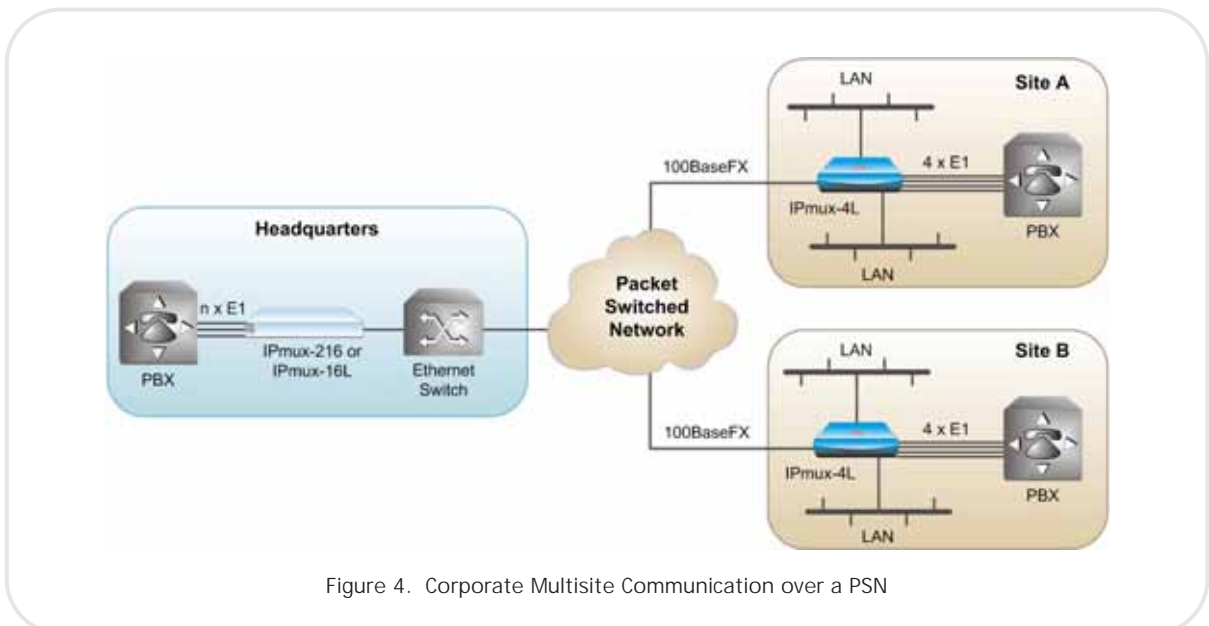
Headquarters

PBX

n x E1

IPmux-216 or IPmux-16L

Ethernet Switch

Packet Switched Network

100BaseFX

LAN

Site A

4 x E1

IPmux-4L

PBX

LAN

LAN

Site B

100BaseFX

4 x E1

IPmux-4L

PBX

LAN

Figure 4. Corporate Multisite Communication over a PSN